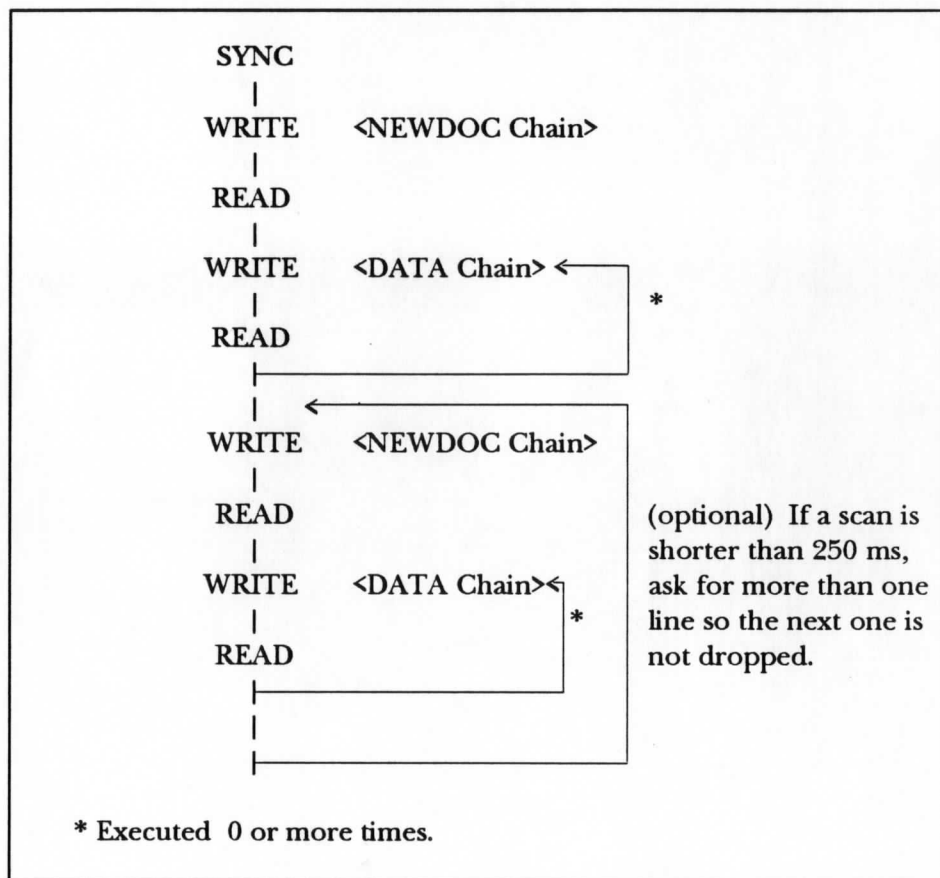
SYNC

WRITE <NEWDOC Chain>

READ

WRITE <DATA Chain>

*

READ

WRITE <NEWDOC Chain>

READ

(optional) If a scan is shorter than 250 ms, ask for more than one line so the next one is not dropped.

WRITE <DATA Chain>

*

READ

* Executed 0 or more times.